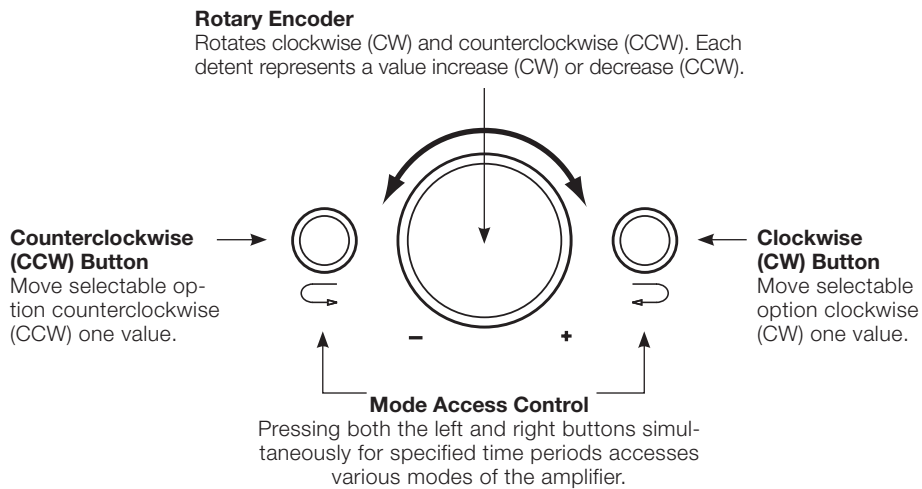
**Rotary Encoder**
Rotates clockwise (CW) and counterclockwise (CCW). Each detent represents a value increase (CW) or decrease (CCW).

**Counterclockwise (CCW) Button**
Move selectable option counterclockwise (CCW) one value.

–

+

**Clockwise (CW) Button**
Move selectable option clockwise (CW) one value.

**Mode Access Control**
Pressing both the left and right buttons simultaneously for specified time periods accesses various modes of the amplifier.